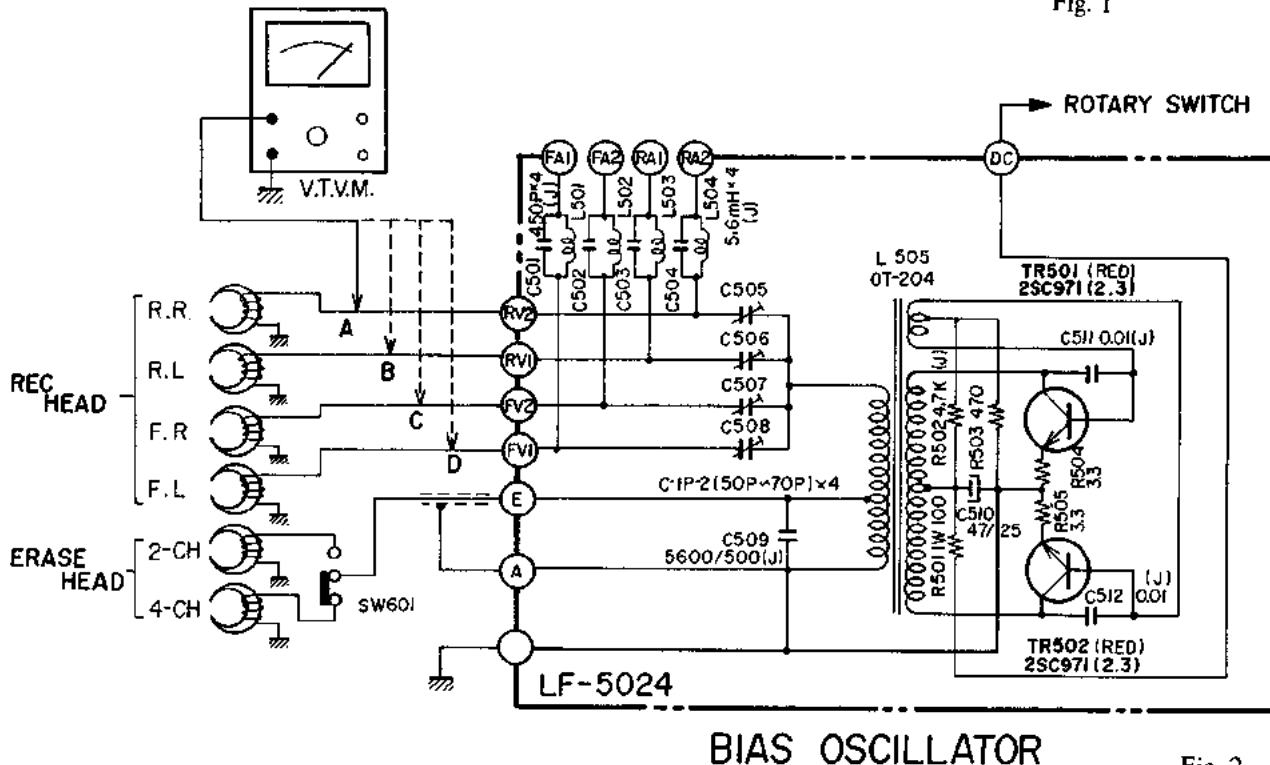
Fig. 1

V.T.V.M.

ROTARY SWITCH

FA1 FA2 RA1 RA2 DC

C501 450P×4 (J) L501 L502 L503 L504 5.6mH×4 (J)

C502 C503 C504

L 505 0T-204

TR501 (RED) 2SC971 (2.3)

C511 0.01(J)

R.R.
R.L
F.R
F.L

REC HEAD

A
B
C
D

RV2 RV1 FV2 FV1

C505
C506
C507
C508

(J)

R502 4.7K
R503 470
R504 3.3
R505 3.3
C510 47/25
R501 1W 100

C-1P-2(50P~70P)×4

E

C509 5600/500(J)

A

ERASE HEAD

2-CH
4-CH

SW601

C512 (J) 0.01

TR502 (RED) 2SC971 (2.3)

LF-5024

BIAS OSCILLATOR

Fig. 2